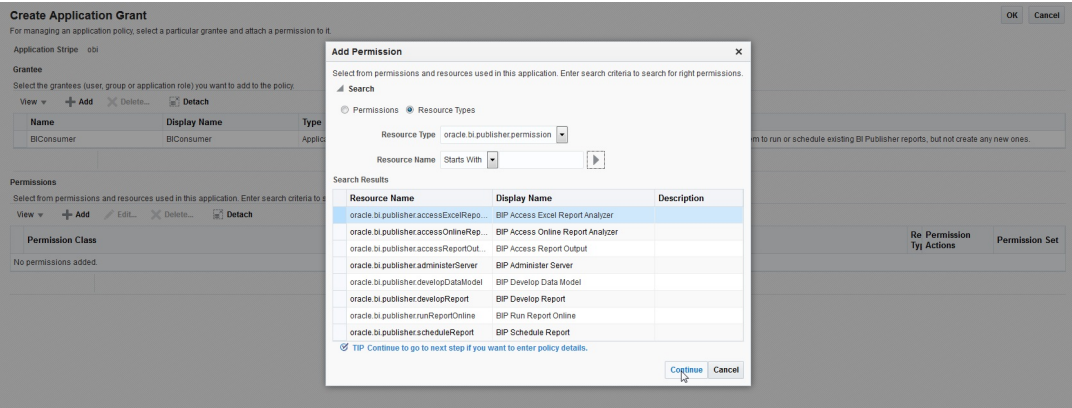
Create Application Grant

For managing an application policy, select a particular grantee and attach a permission to it.

OK Cancel

Application Stripe obi

Grantee

Select the grantees (user, group or application role) you want to add to the policy.

View ▾ Add Delete... Detach

| Name | Display Name | Type |
|---|---|---|
| BIConsumer | BIConsumer | Applica |

...m to run or schedule existing BI Publisher reports, but not create any new ones.

Permissions

Select from permissions and resources used in this application. Enter search criteria to s

View ▾ Add Edit... Delete... Detach

| Permission Class | Re Permission Tyı Actions | Permission Set |
|---|---|---|
| No permissions added. | | |

Add Permission ×

Select from permissions and resources used in this application. Enter search criteria to search for right permissions.

Search

Permissions Resource Types

Resource Type oracle.bi.publisher.permission

Resource Name Starts With

Search Results

| Resource Name | Display Name | Description |
|---|---|---|
| oracle.bi.publisher.accessExcelRepo... | BIP Access Excel Report Analyzer | |
| oracle.bi.publisher.accessOnlineRep... | BIP Access Online Report Analyzer | |
| oracle.bi.publisher.accessReportOut... | BIP Access Report Output | |
| oracle.bi.publisher.administerServer | BIP Administer Server | |
| oracle.bi.publisher.developDataModel | BIP Develop Data Model | |
| oracle.bi.publisher.developReport | BIP Develop Report | |
| oracle.bi.publisher.runReportOnline | BIP Run Report Online | |
| oracle.bi.publisher.scheduleReport | BIP Schedule Report | |

TIP Continue to go to next step if you want to enter policy details.

Continue Cancel